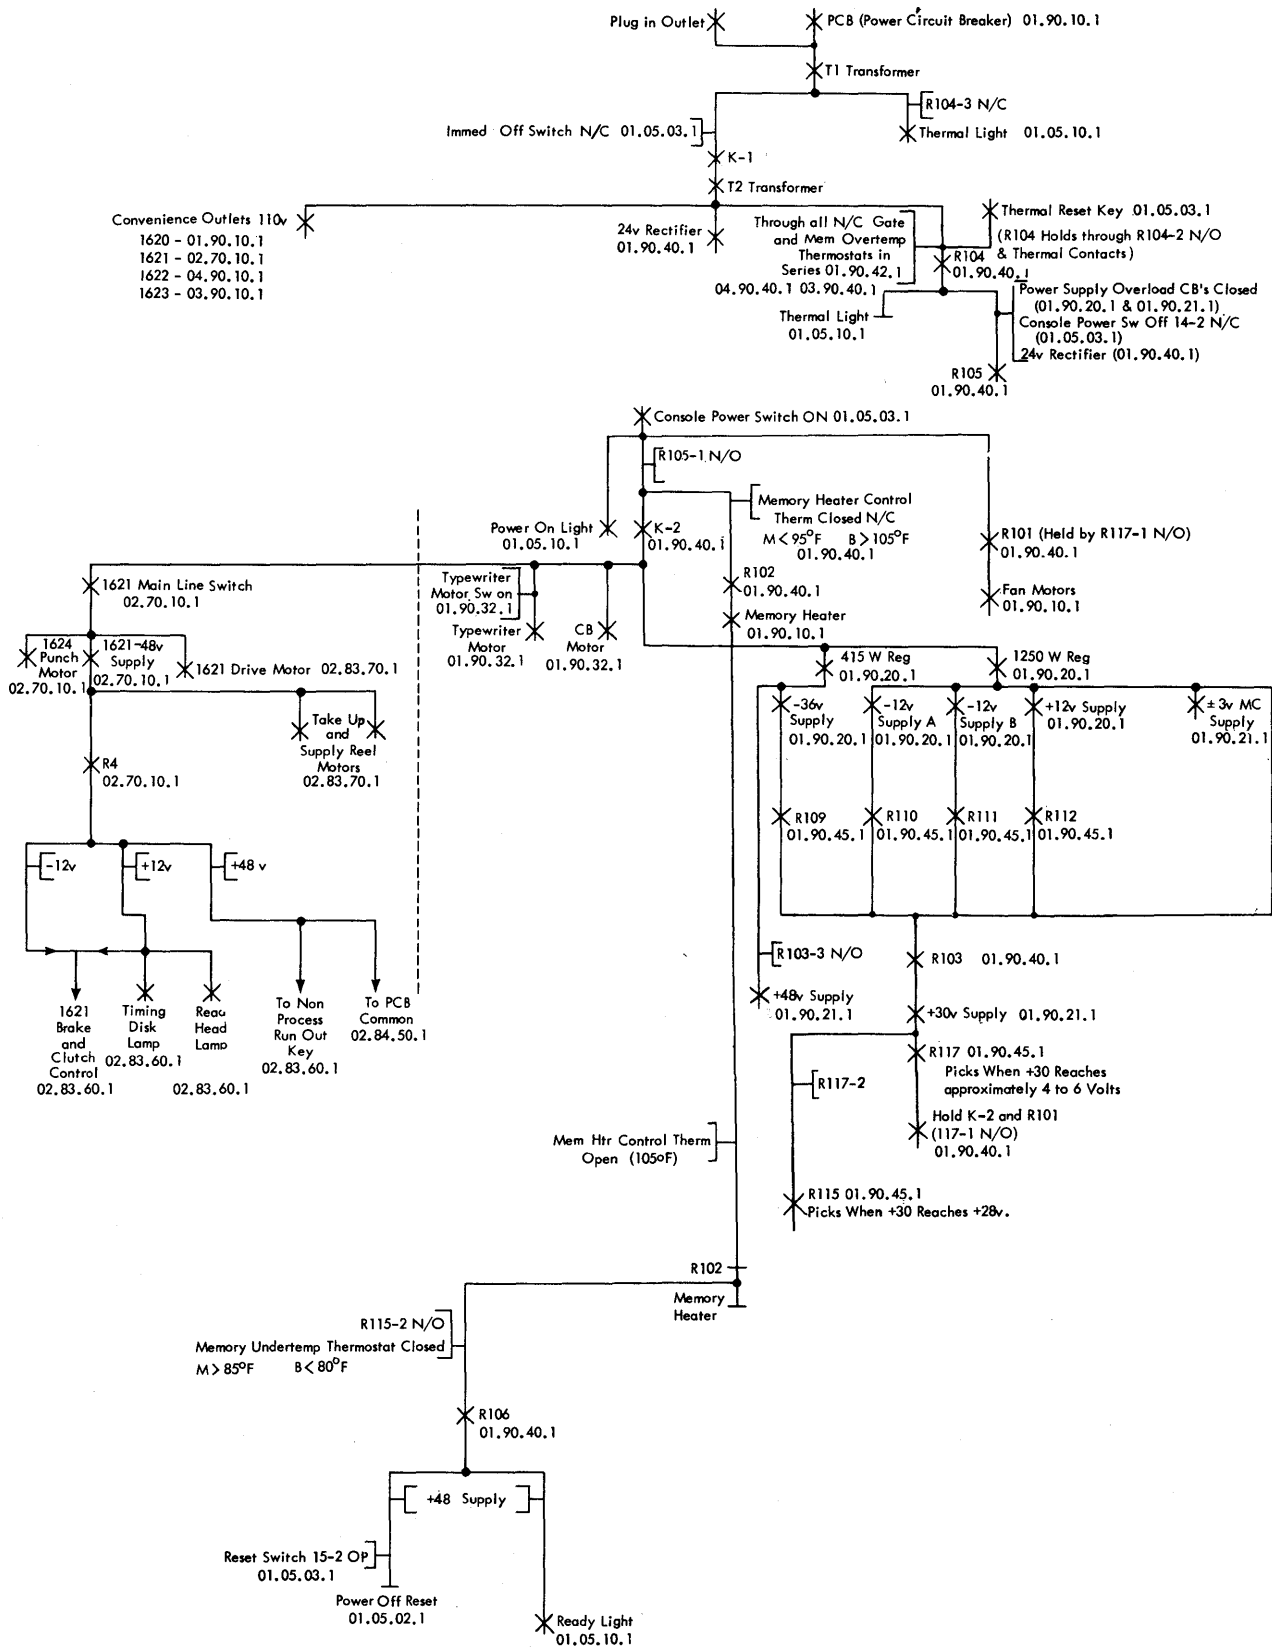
Plug in Outlet
PCB (Power Circuit Breaker) 01.90.10.1
T1 Transformer
R104-3 N/C
Thermal Light 01.05.10.1
Immed Off Switch N/C 01.05.03.1
K-1
T2 Transformer
Convenience Outlets 110v
1620 - 01.90.10.1
1621 - 02.70.10.1
1622 - 04.90.10.1
1623 - 03.90.10.1
24v Rectifier
01.90.40.1
Through all N/C Gate and Mem Overtemp Thermostats in Series 01.90.42.1
04.90.40.1 03.90.40.1
Thermal Reset Key 01.05.03.1
(R104 Holds through R104-2 N/O & Thermal Contacts)
R104
01.90.40.1
Thermal Light
01.05.10.1
Power Supply Overload CB's Closed (01.90.20.1 & 01.90.21.1)
Console Power Sw Off 14-2 N/C (01.05.03.1)
24v Rectifier (01.90.40.1)
R105
01.90.40.1
Console Power Switch ON 01.05.03.1
R105-1 N/O
Memory Heater Control Therm Closed N/C
M < 95°F B > 105°F
01.90.40.1
Power On Light
01.05.10.1
K-2
01.90.40.1
R101 (Held by R117-1 N/O)
01.90.40.1
Fan Motors
01.90.10.1
1621 Main Line Switch
02.70.10.1
Typewriter Motor Sw on
01.90.32.1
Typewriter Motor
01.90.32.1
CB Motor
01.90.32.1
R102
01.90.40.1
Memory Heater
01.90.10.1
1624 Punch Motor
02.70.10.1
1621-48v Supply
02.70.10.1
1621 Drive Motor 02.83.70.1
Take Up and Supply Reel Motors
02.83.70.1
415 W Reg
01.90.20.1
1250 W Reg
01.90.20.1
-36v Supply
01.90.20.1
-12v Supply A
01.90.20.1
-12v Supply B
01.90.20.1
+12v Supply
01.90.20.1
± 3v MC Supply
01.90.21.1
R4
02.70.10.1
R109
01.90.45.1
R110
01.90.45.1
R111
01.90.45.1
R112
01.90.45.1
-12v
+12v
+48 v
R103-3 N/O
R103 01.90.40.1
+48v Supply
01.90.21.1
+30v Supply 01.90.21.1
1621 Brake and Clutch Control
02.83.60.1
Timing Disk Lamp
02.83.60.1
Read Head Lamp
02.83.60.1
To Non Process Run Out Key
02.83.60.1
To PCB Common
02.84.50.1
R117 01.90.45.1
Picks When +30 Reaches approximately 4 to 6 Volts
R117-2
Hold K-2 and R101 (117-1 N/O)
01.90.40.1
Mem Htr Control Therm Open (105oF)
R115 01.90.45.1
Picks When +30 Reaches +28v.
R102
Memory Heater
R115-2 N/O
Memory Undertemp Thermostat Closed
M > 85°F B < 80°F
R106
01.90.40.1
+48 Supply
Reset Switch 15-2 OP
01.05.03.1
Power Off Reset
01.05.02.1
Ready Light
01.05.10.1